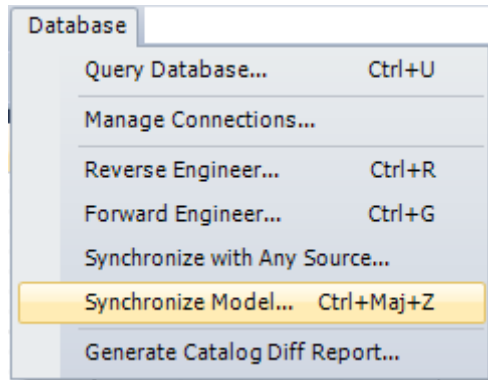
Database

Query Database... Ctrl+U

Manage Connections...

Reverse Engineer... Ctrl+R

Forward Engineer... Ctrl+G

Synchronize with Any Source...

Synchronize Model... Ctrl+Maj+Z

Generate Catalog Diff Report...